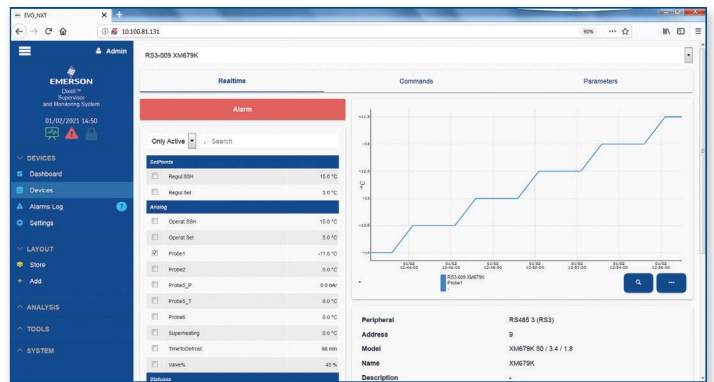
EVO_NXT
10.100.81.131
90%
Admin
EMERSON
Dixell
Supervisor
and Monitoring System
01/02/2021 14:50
DEVICES
Dashboard
Devices
Alarms Log
Settings
LAYOUT
Store
Add
ANALYSIS
TOOLS
SYSTEM

RS3-009 XM679K

Realtime
Commands
Parameters

Alarm

Only Active
Search

| SetPoints | |
|---|---|
| Regul.SSH | 10.0 °C |
| Regul.Set | 3.0 °C |
| Analog | |
| Operat.SSH | 10.0 °C |
| Operat.Set | 3.0 °C |
| Probe1 | -11.5 °C |
| Probe2 | 0.0 °C |
| Probe5_P | 0.0 bAr |
| Probe5_T | 0.0 °C |
| Probe6 | 0.0 °C |
| Superheating | 0.0 °C |
| TimeToDefrost | 66 min |
| Valve% | 45 % |
| Statuses | |

-11.5
-12
-12.5
-13
-13.5
-14
°C
01/02 12:44:00
01/02 12:46:00
01/02 12:48:00
01/02 12:50:00
01/02 12:52:00
01/02 12:54:00
01/02 12:56:00
RS3-009 XM679K
Probe1

| Peripheral | RS485 3 (RS3) |
|---|---|
| Address | 9 |
| Model | XM679K 50 / 3.4 / 1.8 |
| Name | XM679K |
| Description | - |